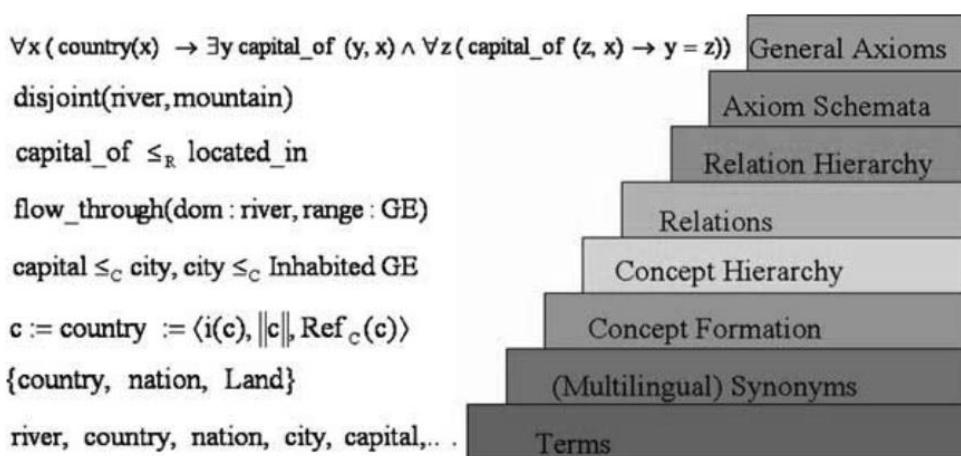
$\forall x\,(\text{country}(x) \rightarrow \exists y\ \text{capital\_of}\ (y, x) \wedge \forall z\,(\text{capital\_of}\ (z, x) \rightarrow y = z))$ General Axioms

disjoint(river, mountain) Axiom Schemata

capital_of $\leq_R$ located_in Relation Hierarchy

flow_through(dom : river, range : GE) Relations

capital $\leq_C$ city, city $\leq_C$ Inhabited GE Concept Hierarchy

$c := \text{country} := \langle i(c), \|c\|, \text{Ref}_C(c) \rangle$ Concept Formation

{country, nation, Land} (Multilingual) Synonyms

river, country, nation, city, capital,.. . Terms